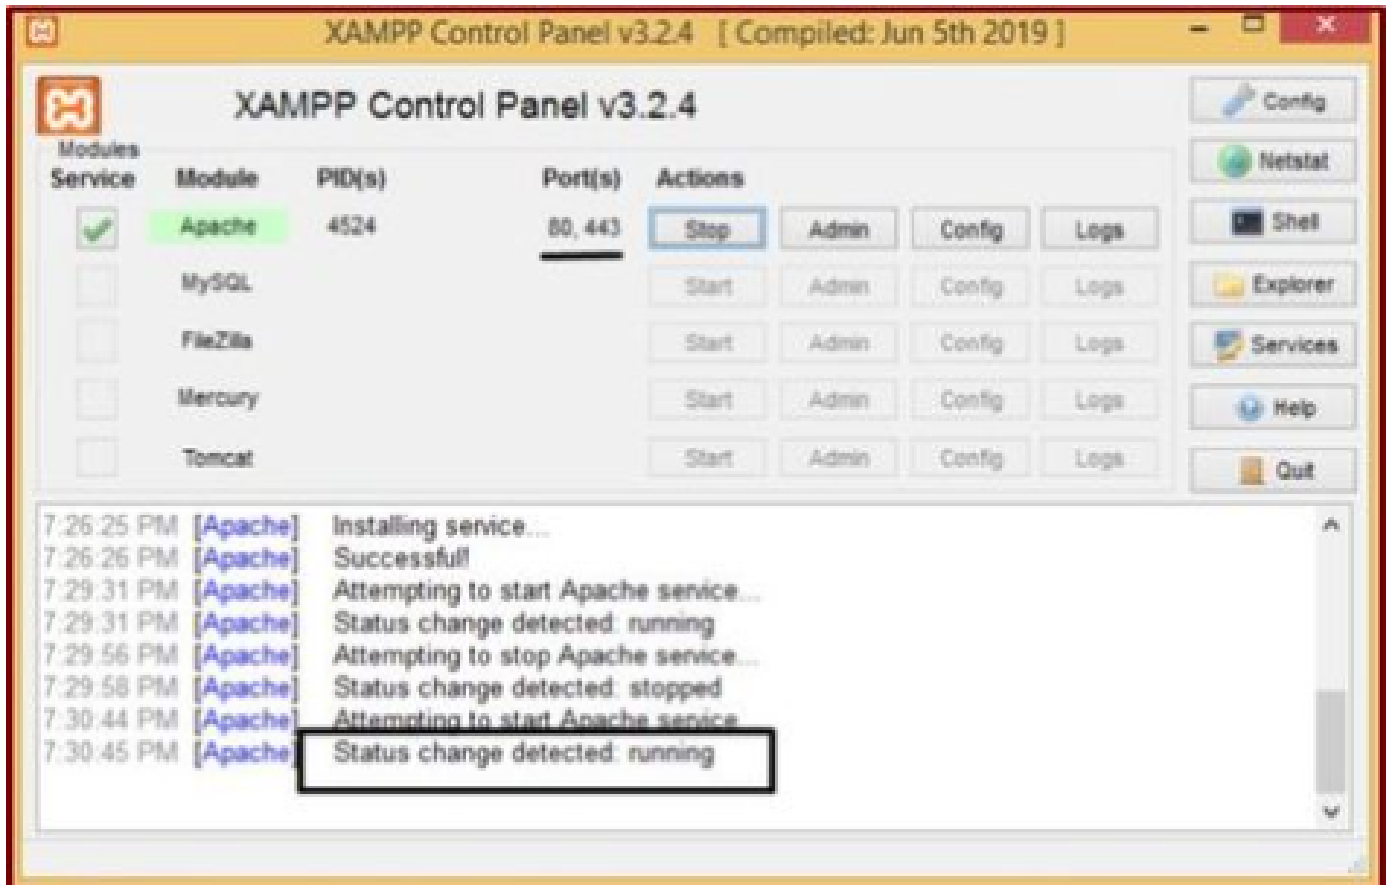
XAMPP Control Panel v3.2.4 [ Compiled: Jun 5th 2019 ]

XAMPP Control Panel v3.2.4

Config
Netstat
Shell
Explorer
Services
Help
Quit

Modules

| Service | Module | PID(s) | Port(s) | Actions | | | |
|---|---|---|---|---|---|---|---|
| | Apache | 4524 | 80, 443 | Stop | Admin | Config | Logs |
| | MySQL | | | Start | Admin | Config | Logs |
| | FileZilla | | | Start | Admin | Config | Logs |
| | Mercury | | | Start | Admin | Config | Logs |
| | Tomcat | | | Start | Admin | Config | Logs |

7:26:25 PM [Apache] Installing service...
7:26:26 PM [Apache] Successful!
7:29:31 PM [Apache] Attempting to start Apache service...
7:29:31 PM [Apache] Status change detected: running
7:29:56 PM [Apache] Attempting to stop Apache service...
7:29:58 PM [Apache] Status change detected: stopped
7:30:44 PM [Apache] Attempting to start Apache service...
7:30:45 PM [Apache] Status change detected: running